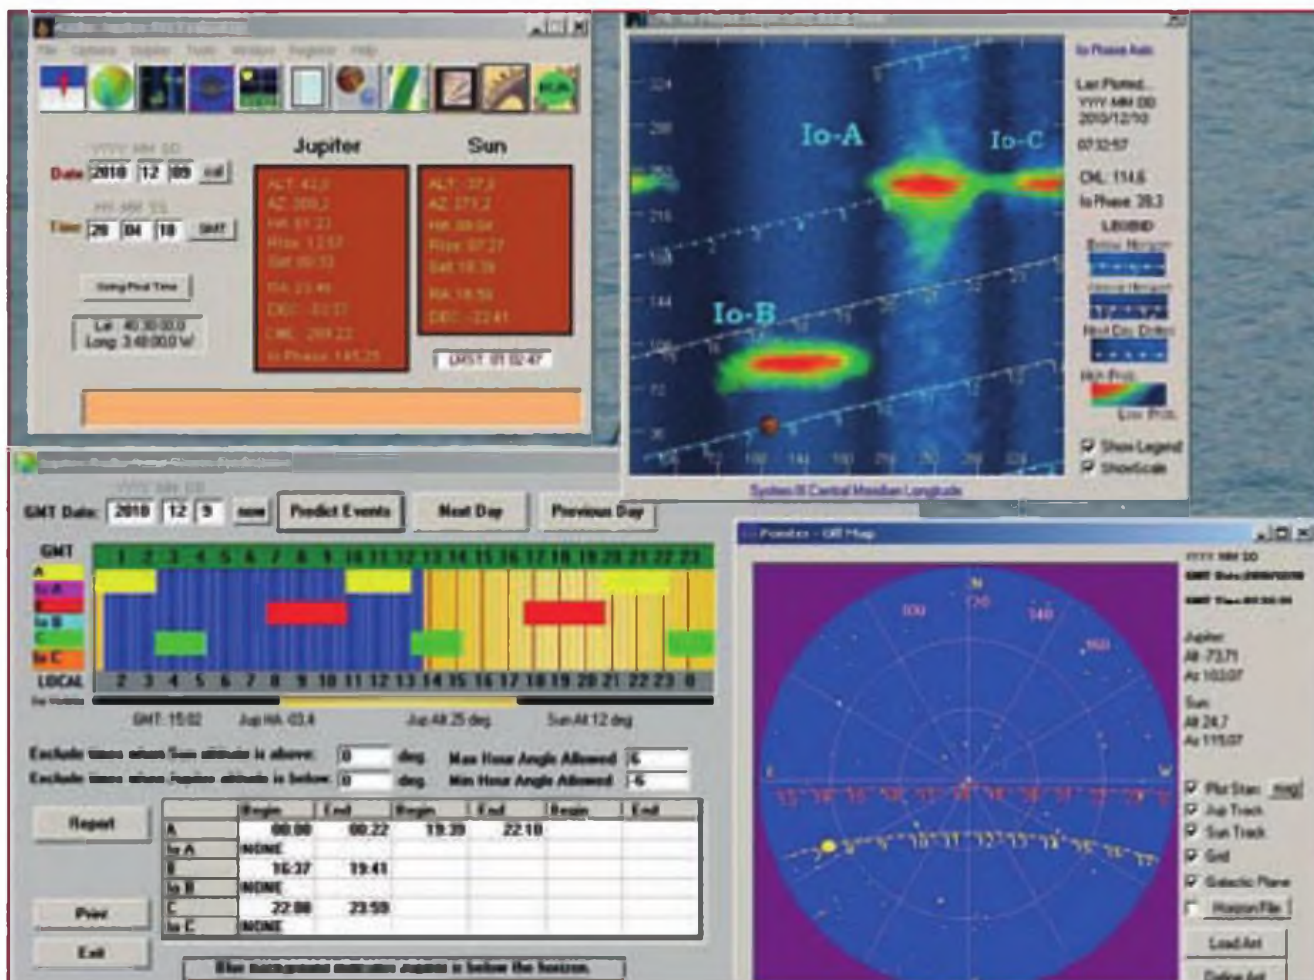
YYYY MM DD

Date 2010 12 09 cal

HH MM SS

Time 20 04 18 GMT

Using Prod Time

Lat 40:30:00.0
Long 3:48:00.0 W

Jupiter

ALT 42.0
AZ 200.2
HA 01:21
Rise 13:52
Set 00:53
RA 23:40
DEC -03:37
CML 204.22
Io Phase 145.25

Sun

ALT -37.8
AZ 271.2
HA 08:04
Rise 07:27
Set 16:39
RA 16:59
DEC -22:41

LMST 01:02:47

Io Phase Axis

Last Plotted...
YYYY MM DD
2010/12/10
07:32:57

CML 114.6
Io Phase 39.3

LEGEND
Below Horizon
Above Horizon
Next Day Dates
High Prob.
Low Prob.

Show Legend
Show Scale

Io-A
Io-C
Io-B

324
288
252
216
180
144
108
72
36

System III Central Meridian Longitude

YYYY MM DD
GMT Date: 2010 12 9 now Predict Events Next Day Previous Day

GMT
1 2 3 4 5 6 7 8 9 10 11 12 13 14 15 16 17 18 19 20 21 22 23
A
Io A
B
Io B
C
Io C
LOCAL
2 3 4 5 6 7 8 9 10 11 12 13 14 15 16 17 18 19 20 21 22 23 0

GMT: 15:02 Jup HA -03.4 Jup Alt 25 deg Sun Alt 12 deg

Exclude times when Sun altitude is above: 0 deg Max Hour Angle Allowed 6
Exclude times when Jupiter altitude is below: 0 deg Min Hour Angle Allowed -6

| | Begin | End | Begin | End | Begin | End |
|---|---|---|---|---|---|---|
| A | 00:00 | 00:22 | 19:39 | 22:10 | | |
| Io A | NONE | | | | | |
| B | 16:37 | 19:41 | | | | |
| Io B | NONE | | | | | |
| C | 22:08 | 23:59 | | | | |
| Io C | NONE | | | | | |

Report
Print
Exit

Blue background indicates Jupiter is below the horizon.

Position - Sky Map

YYYY MM DD
GMT Date:2010/12/10
GMT Time:

Jupiter
Alt -73.71
Az 103.07

Sun
Alt 24.7
Az 115.07

N
120
100
140
160
E
W

Plot Stars mag
Jup Track
Sun Track
Grid
Galactic Plane
Horizon File

Load Ant
Define Ant